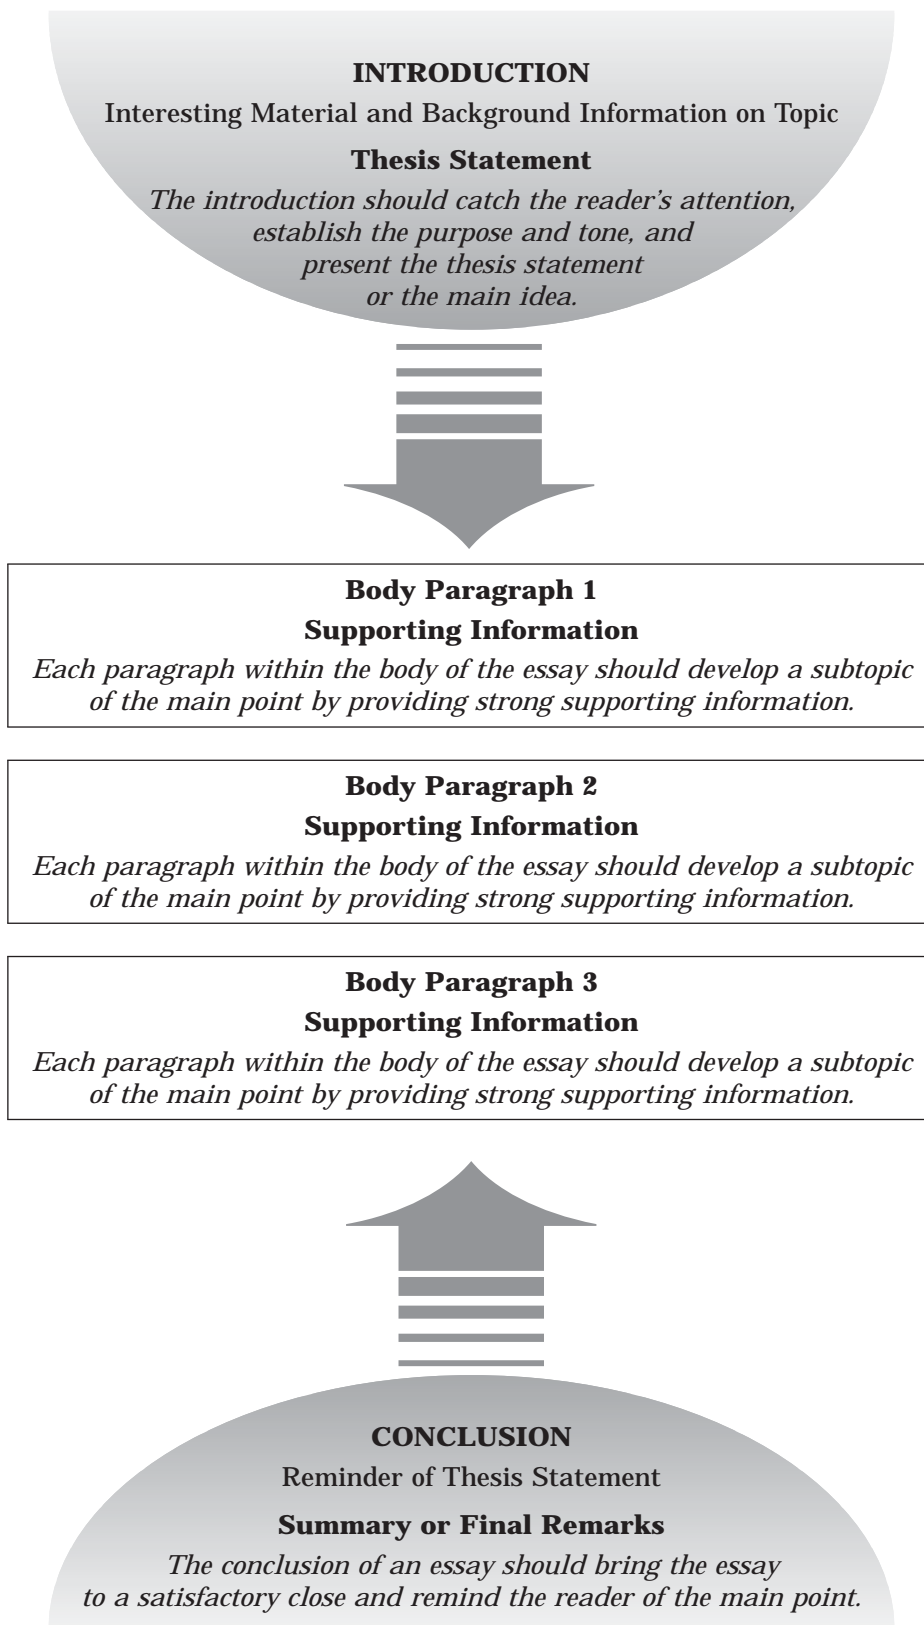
INTRODUCTION

Interesting Material and Background Information on Topic

Thesis Statement

The introduction should catch the reader's attention, establish the purpose and tone, and present the thesis statement or the main idea.

Body Paragraph 1

Supporting Information

Each paragraph within the body of the essay should develop a subtopic of the main point by providing strong supporting information.

Body Paragraph 2

Supporting Information

Each paragraph within the body of the essay should develop a subtopic of the main point by providing strong supporting information.

Body Paragraph 3

Supporting Information

Each paragraph within the body of the essay should develop a subtopic of the main point by providing strong supporting information.

CONCLUSION

Reminder of Thesis Statement

Summary or Final Remarks

The conclusion of an essay should bring the essay to a satisfactory close and remind the reader of the main point.